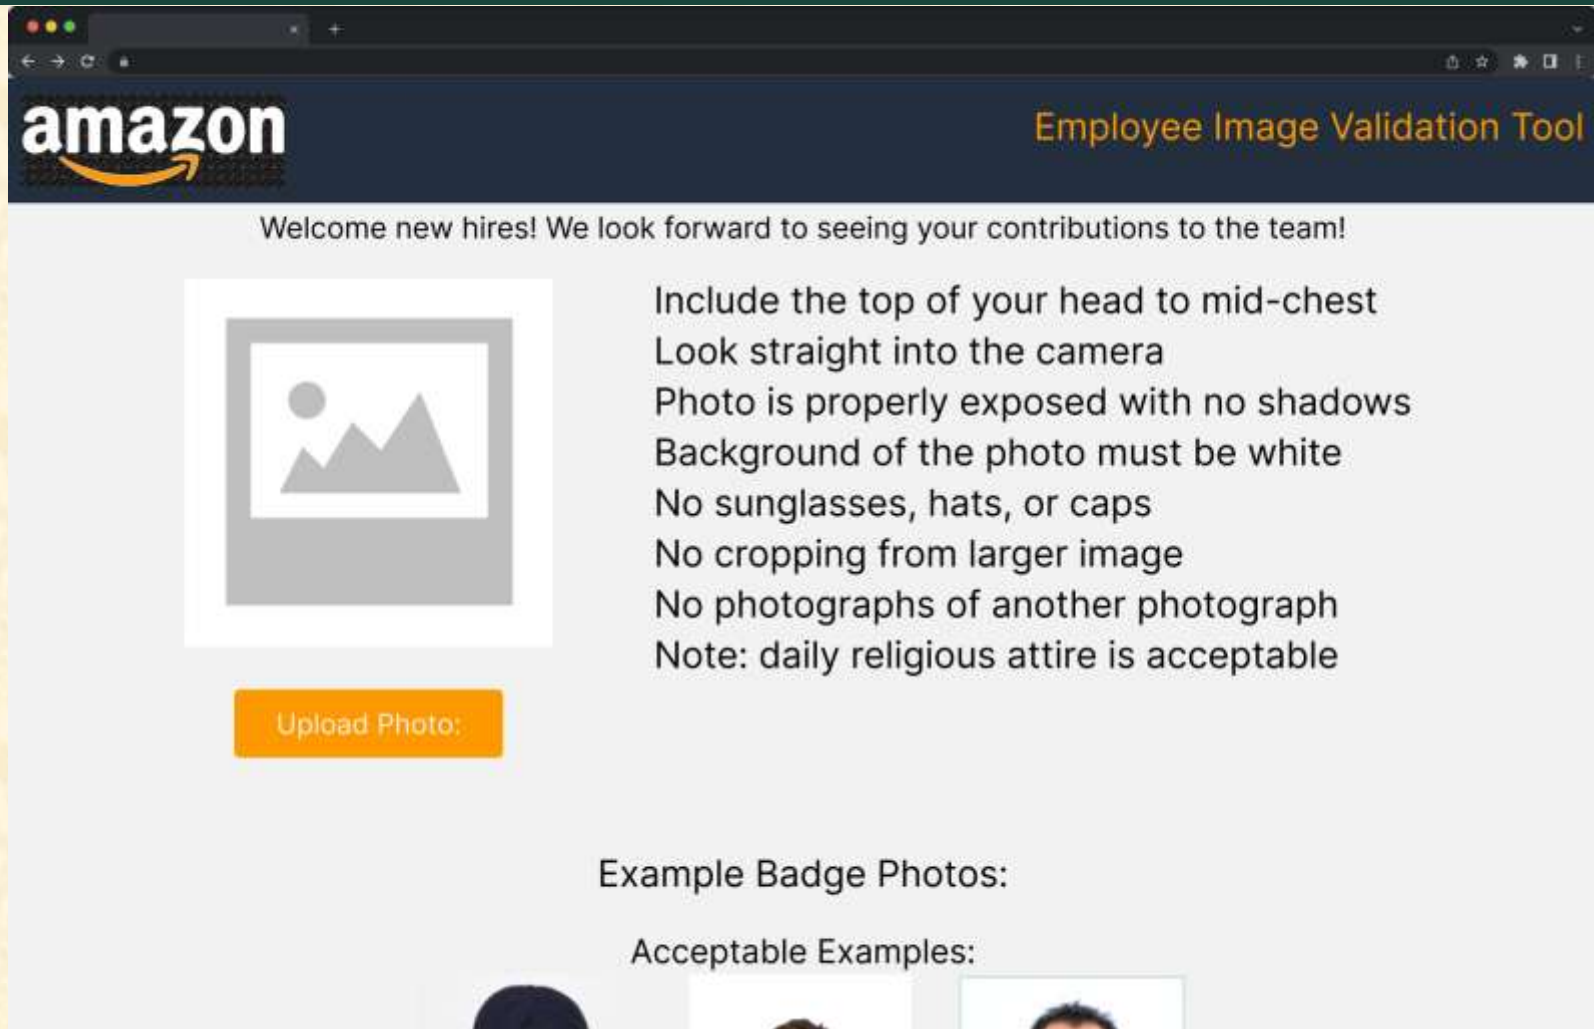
amazon

Employee Image Validation Tool

Welcome new hires! We look forward to seeing your contributions to the team!

Include the top of your head to mid-chest
Look straight into the camera
Photo is properly exposed with no shadows
Background of the photo must be white
No sunglasses, hats, or caps
No cropping from larger image
No photographs of another photograph
Note: daily religious attire is acceptable

Upload Photo:

Example Badge Photos:

Acceptable Examples: